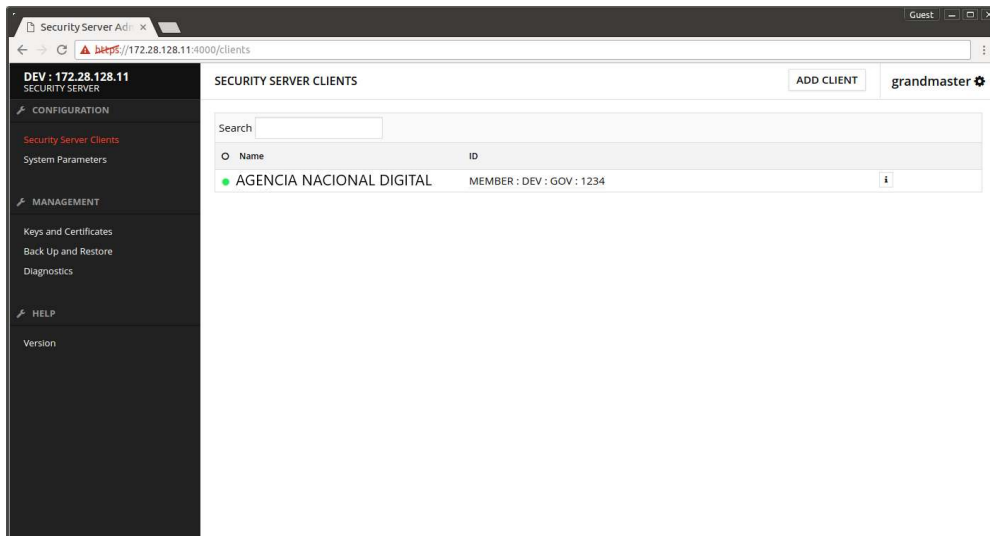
Security Server Adr ×

Guest

https://172.28.128.11:4000/clients

DEV : 172.28.128.11
SECURITY SERVER

CONFIGURATION

Security Server Clients
System Parameters

MANAGEMENT

Keys and Certificates
Back Up and Restore
Diagnostics

HELP

Version

SECURITY SERVER CLIENTS

ADD CLIENT

grandmaster

Search

| O Name | ID | |
|---|---|---|
| AGENCIA NACIONAL DIGITAL | MEMBER : DEV : GOV : 1234 | i |